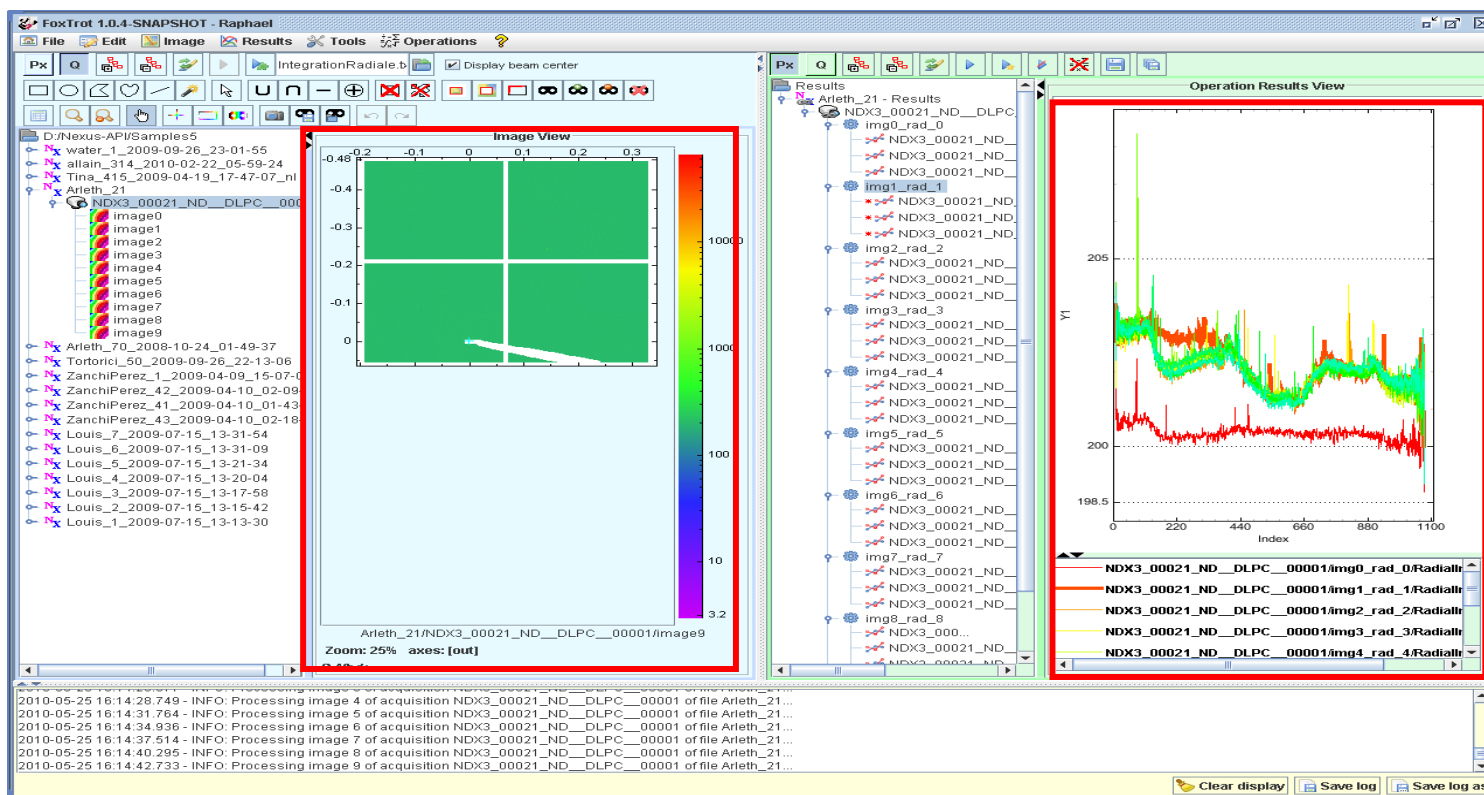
FoxTrot 1.0.4-SNAPSHOT - Raphael

File Edit Image Results Tools Operations

Px Q IntegrationRadiale.t Display beam center

D:/Nexus-API/Samples5
water_1_2009-09-26_23-01-55
allain_314_2010-02-22_05-59-24
Tina_415_2009-04-19_17-47-07_nl
Arleth_21
NDX3_00021_ND__DLPC__000
image0
image1
image2
image3
image4
image5
image6
image7
image8
image9
Arleth_70_2008-10-24_01-49-37
Tortorici_50_2009-09-26_22-13-06
ZanchiPerez_1_2009-04-09_15-07-0
ZanchiPerez_42_2009-04-10_02-09
ZanchiPerez_41_2009-04-10_01-43
ZanchiPerez_43_2009-04-10_02-18
Louis_7_2009-07-15_13-31-54
Louis_6_2009-07-15_13-31-09
Louis_5_2009-07-15_13-21-34
Louis_4_2009-07-15_13-20-04
Louis_3_2009-07-15_13-17-58
Louis_2_2009-07-15_13-15-42
Louis_1_2009-07-15_13-13-30

Image View
-0.2 -0.1 0 0.1 0.2 0.3
-0.48 -0.4 -0.3 -0.2 -0.1 0
10000 1000 100 10 3.2
Arleth_21/NDX3_00021_ND__DLPC__00001/image9
Zoom: 25% axes: [out]

Px Q
Results
Arleth_21 - Results
NDX3_00021_ND__DLPC_
img0_rad_0
NDX3_00021_ND__
NDX3_00021_ND__
NDX3_00021_ND__
img1_rad_1
NDX3_00021_ND
NDX3_00021_ND
NDX3_00021_ND
img2_rad_2
NDX3_00021_ND__
NDX3_00021_ND__
NDX3_00021_ND__
img3_rad_3
NDX3_00021_ND__
NDX3_00021_ND__
NDX3_00021_ND__
img4_rad_4
NDX3_00021_ND__
NDX3_00021_ND__
NDX3_00021_ND__
img5_rad_5
NDX3_00021_ND__
NDX3_00021_ND__
NDX3_00021_ND__
img6_rad_6
NDX3_00021_ND__
NDX3_00021_ND__
NDX3_00021_ND__
img7_rad_7
NDX3_00021_ND__
NDX3_00021_ND__
NDX3_00021_ND__
img8_rad_8
NDX3_000...
NDX3_00021_ND__

Operation Results View
205
Y1
200
198.5
0 220 440 660 880 1100
Index
NDX3_00021_ND__DLPC__00001/img0_rad_0/RadialIn
NDX3_00021_ND__DLPC__00001/img1_rad_1/RadialIn
NDX3_00021_ND__DLPC__00001/img2_rad_2/RadialIn
NDX3_00021_ND__DLPC__00001/img3_rad_3/RadialIn
NDX3_00021_ND__DLPC__00001/img4_rad_4/RadialIn

2010-05-25 16:14:28.749 - INFO: Processing image 4 of acquisition NDX3_00021_ND__DLPC__00001 of file Arleth_21...
2010-05-25 16:14:31.764 - INFO: Processing image 5 of acquisition NDX3_00021_ND__DLPC__00001 of file Arleth_21...
2010-05-25 16:14:34.936 - INFO: Processing image 6 of acquisition NDX3_00021_ND__DLPC__00001 of file Arleth_21...
2010-05-25 16:14:37.514 - INFO: Processing image 7 of acquisition NDX3_00021_ND__DLPC__00001 of file Arleth_21...
2010-05-25 16:14:40.295 - INFO: Processing image 8 of acquisition NDX3_00021_ND__DLPC__00001 of file Arleth_21...
2010-05-25 16:14:42.733 - INFO: Processing image 9 of acquisition NDX3_00021_ND__DLPC__00001 of file Arleth_21...

Clear display Save log Save log as